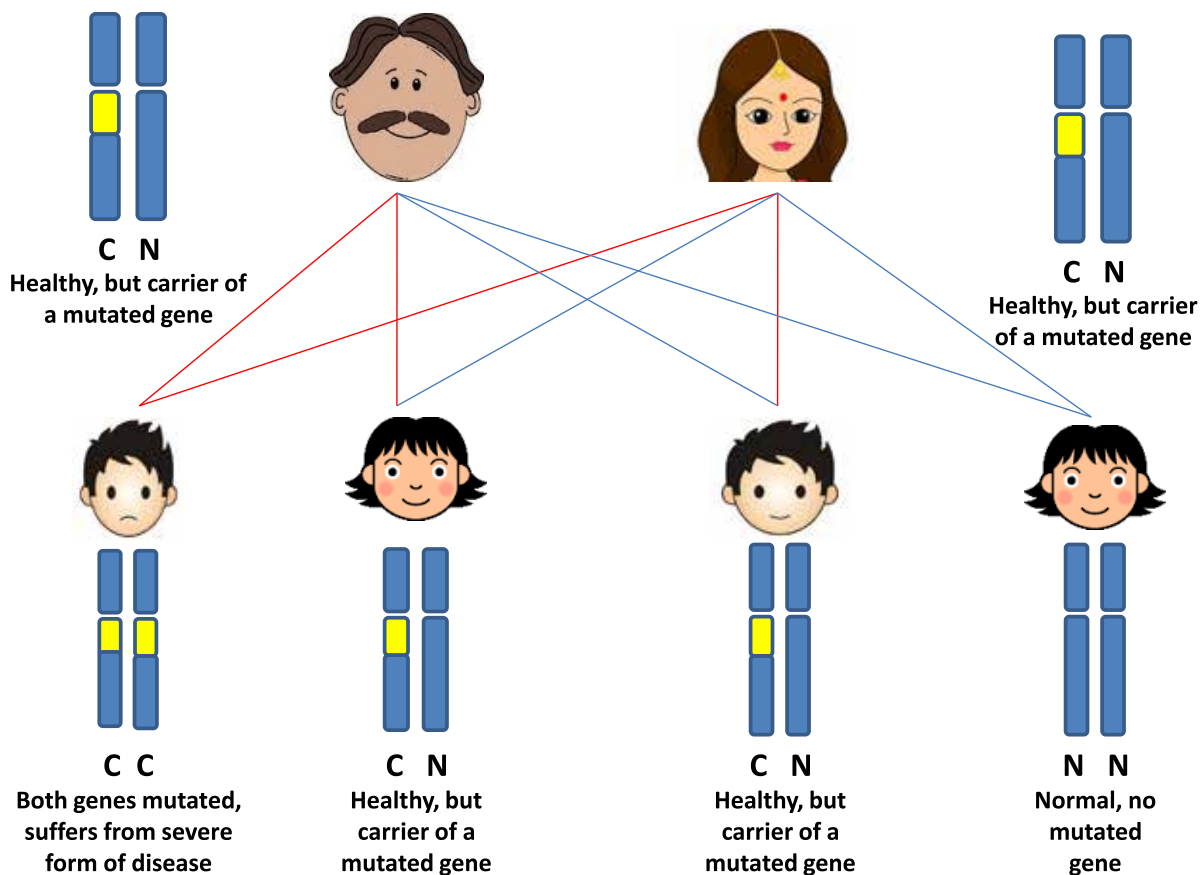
C N
Healthy, but carrier of a mutated gene

C N
Healthy, but carrier of a mutated gene

C C
Both genes mutated, suffers from severe form of disease

C N
Healthy, but carrier of a mutated gene

C N
Healthy, but carrier of a mutated gene

N N
Normal, no mutated gene